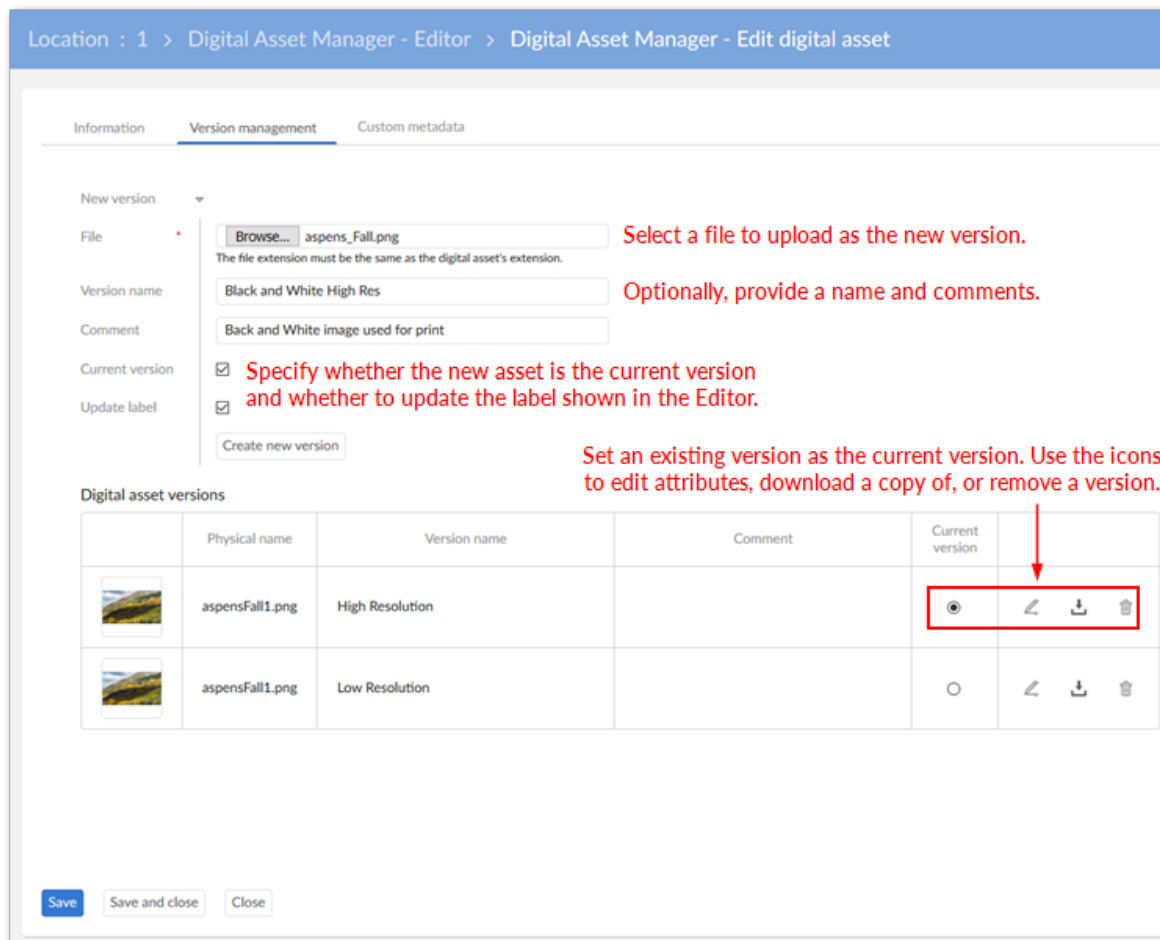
Location : 1 > Digital Asset Manager - Editor > Digital Asset Manager - Edit digital asset

Information Version management Custom metadata

New version

File * Browse... aspens_Fall.png Select a file to upload as the new version.
The file extension must be the same as the digital asset's extension.

Version name Black and White High Res Optionally, provide a name and comments.

Comment Back and White image used for print

Current version Specify whether the new asset is the current version and whether to update the label shown in the Editor.

Update label

Create new version

Set an existing version as the current version. Use the icons to edit attributes, download a copy of, or remove a version.

Digital asset versions

| | Physical name | Version name | Comment | Current version | |
|---|---|---|---|---|---|
| | aspensFall1.png | High Resolution | | | |
| | aspensFall1.png | Low Resolution | | | |

Save Save and close Close